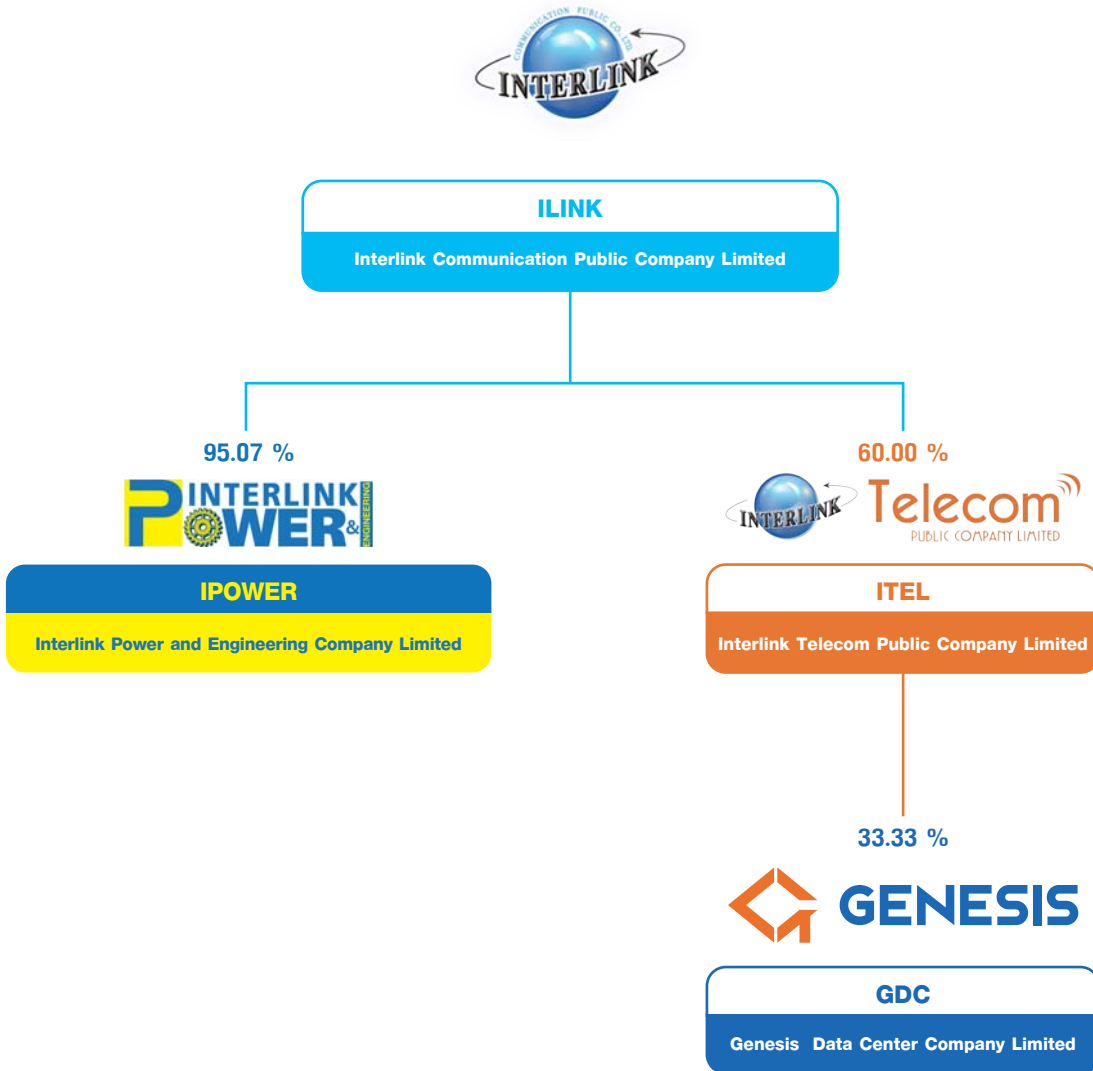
COMMUNICATION PUBLIC CO., LTD.
INTERLINK

ILINK
Interlink Communication Public Company Limited

95.07 %
INTERLINK POWER & ENGINEERING

IPOWER
Interlink Power and Engineering Company Limited

60.00 %
INTERLINK Telecom PUBLIC COMPANY LIMITED

ITEL
Interlink Telecom Public Company Limited

33.33 %
GENESIS

GDC
Genesis Data Center Company Limited